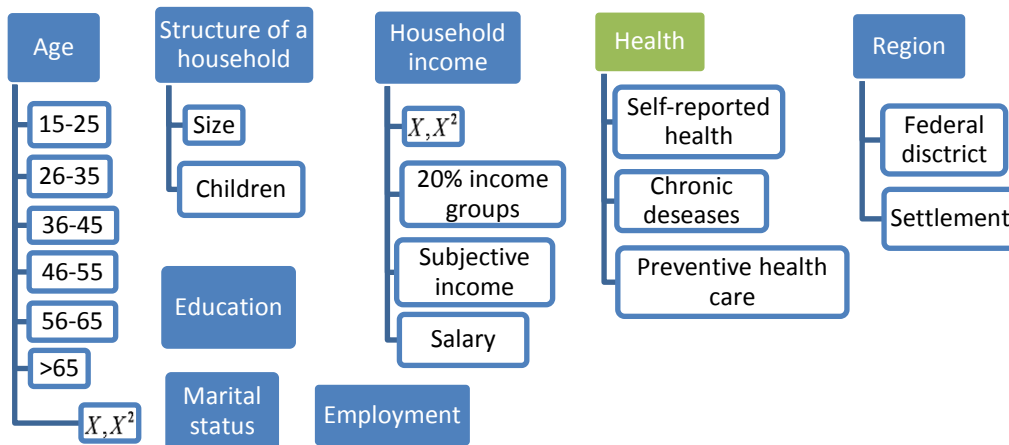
Age

15-25

26-35

36-45

46-55

56-65

>65

$X, X^2$

Structure of a household

Size

Children

Education

Marital status

Employment

Household income

$X, X^2$

20% income groups

Subjective income

Salary

Health

Self-reported health

Chronic deseases

Preventive health care

Region

Federal disctrict

Settlement